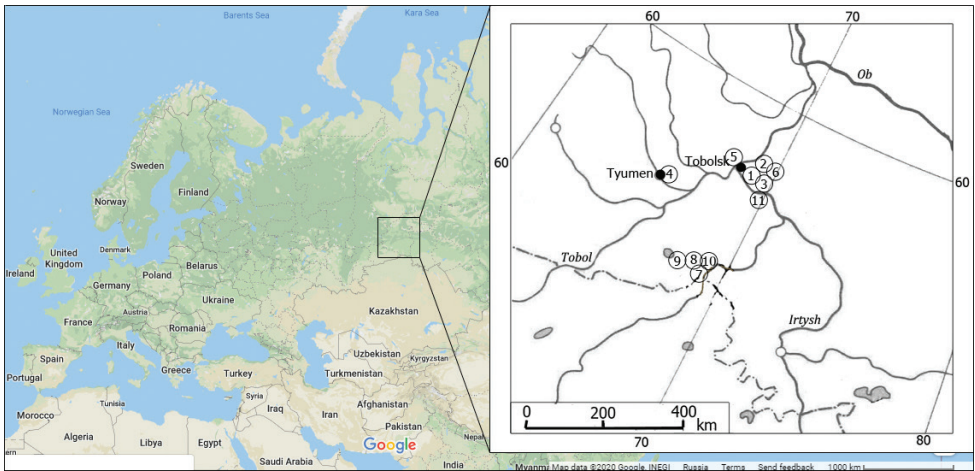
Barents Sea
Kara Sea
Norwegian Sea
Sweden
Finland
Norway
United Kingdom
Denmark
Ireland
Poland
Belarus
Germany
Ukraine
France
Austria
Romania
Italy
Spain
Portugal
Greece
Turkey
Kazakhstan
Uzbekistan
Kyrgyzstan
Turkmenistan
Tunisia
Syria
Iraq
Iran
Afghanistan
Pakistan
Morocco
Algeria
Libya
Egypt
Saudi Arabia
India
Google
Myanmar Map data ©2020 Google, INEGI Russia Terms Send feedback 1000 km

60
70
Ob
60
60
Tobolsk
Tyumen
5
2
6
1
3
4
11
Tobol
9
8
10
7
Irtysh
0
200
400
km
70
80